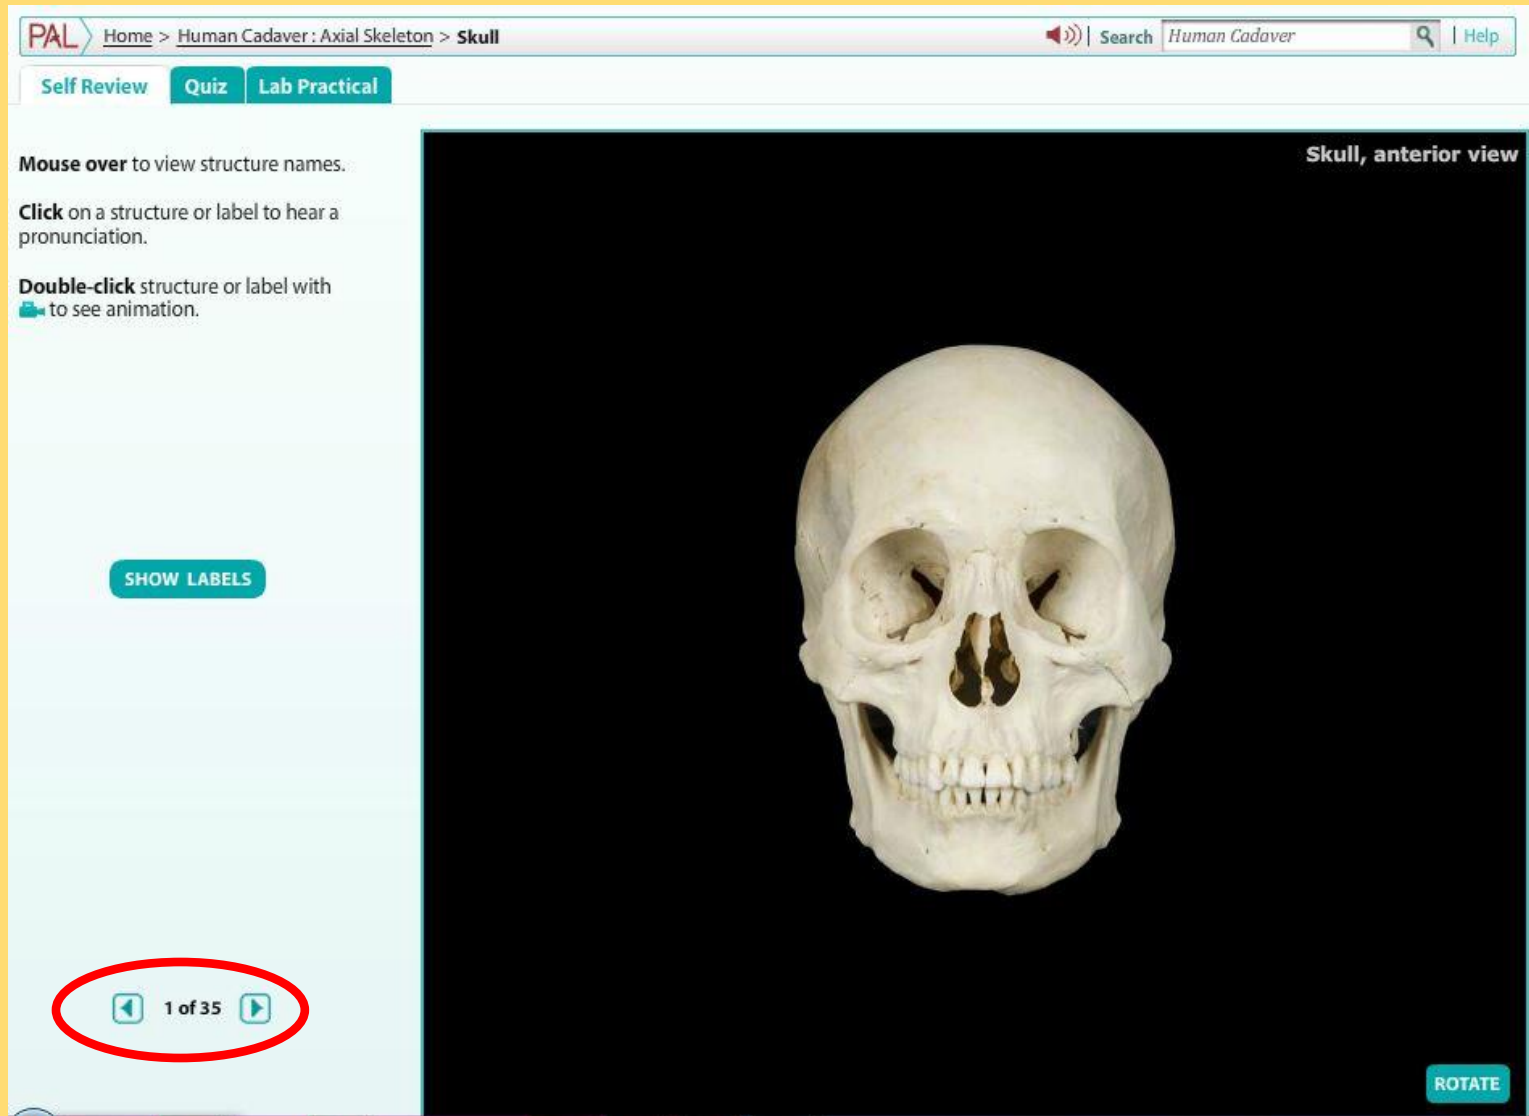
PAL Home > Human Cadaver : Axial Skeleton > Skull

Search Human Cadaver | Help

Self Review Quiz Lab Practical

Mouse over to view structure names.

Click on a structure or label to hear a pronunciation.

Double-click structure or label with to see animation.

SHOW LABELS

1 of 35

Skull, anterior view

ROTATE